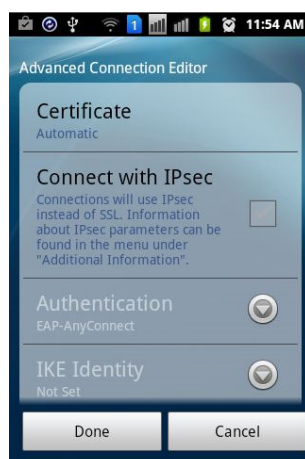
1 11:54 AM

Advanced Connection Editor

Certificate
Automatic

Connect with IPsec
Connections will use IPsec instead of SSL. Information about IPsec parameters can be found in the menu under "Additional Information".

Authentication
EAP-AnyConnect

IKE Identity
Not Set

Done

Cancel